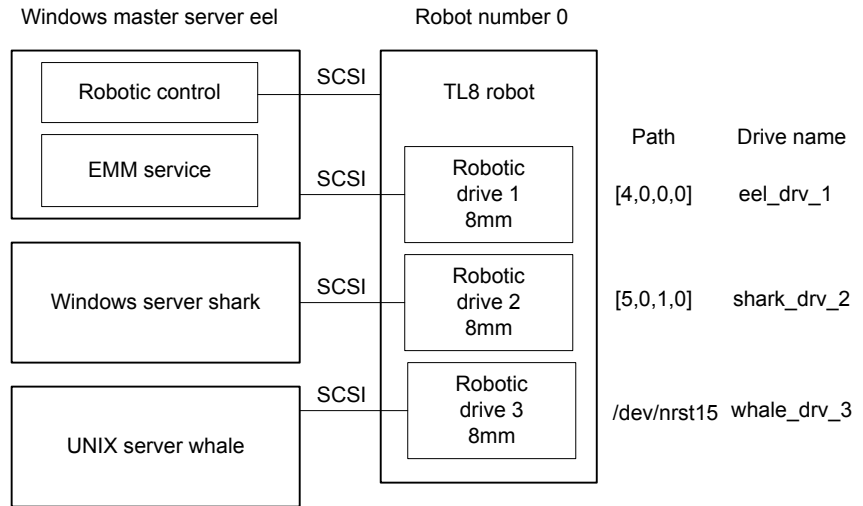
Windows master server eel

Robot number 0

Robotic control

SCSI

TL8 robot

EMM service

SCSI

Robotic drive 1 8mm

Path

Drive name

[4,0,0,0]

eel_drv_1

Windows server shark

SCSI

Robotic drive 2 8mm

[5,0,1,0]

shark_drv_2

UNIX server whale

SCSI

Robotic drive 3 8mm

/dev/nrst15

whale_drv_3